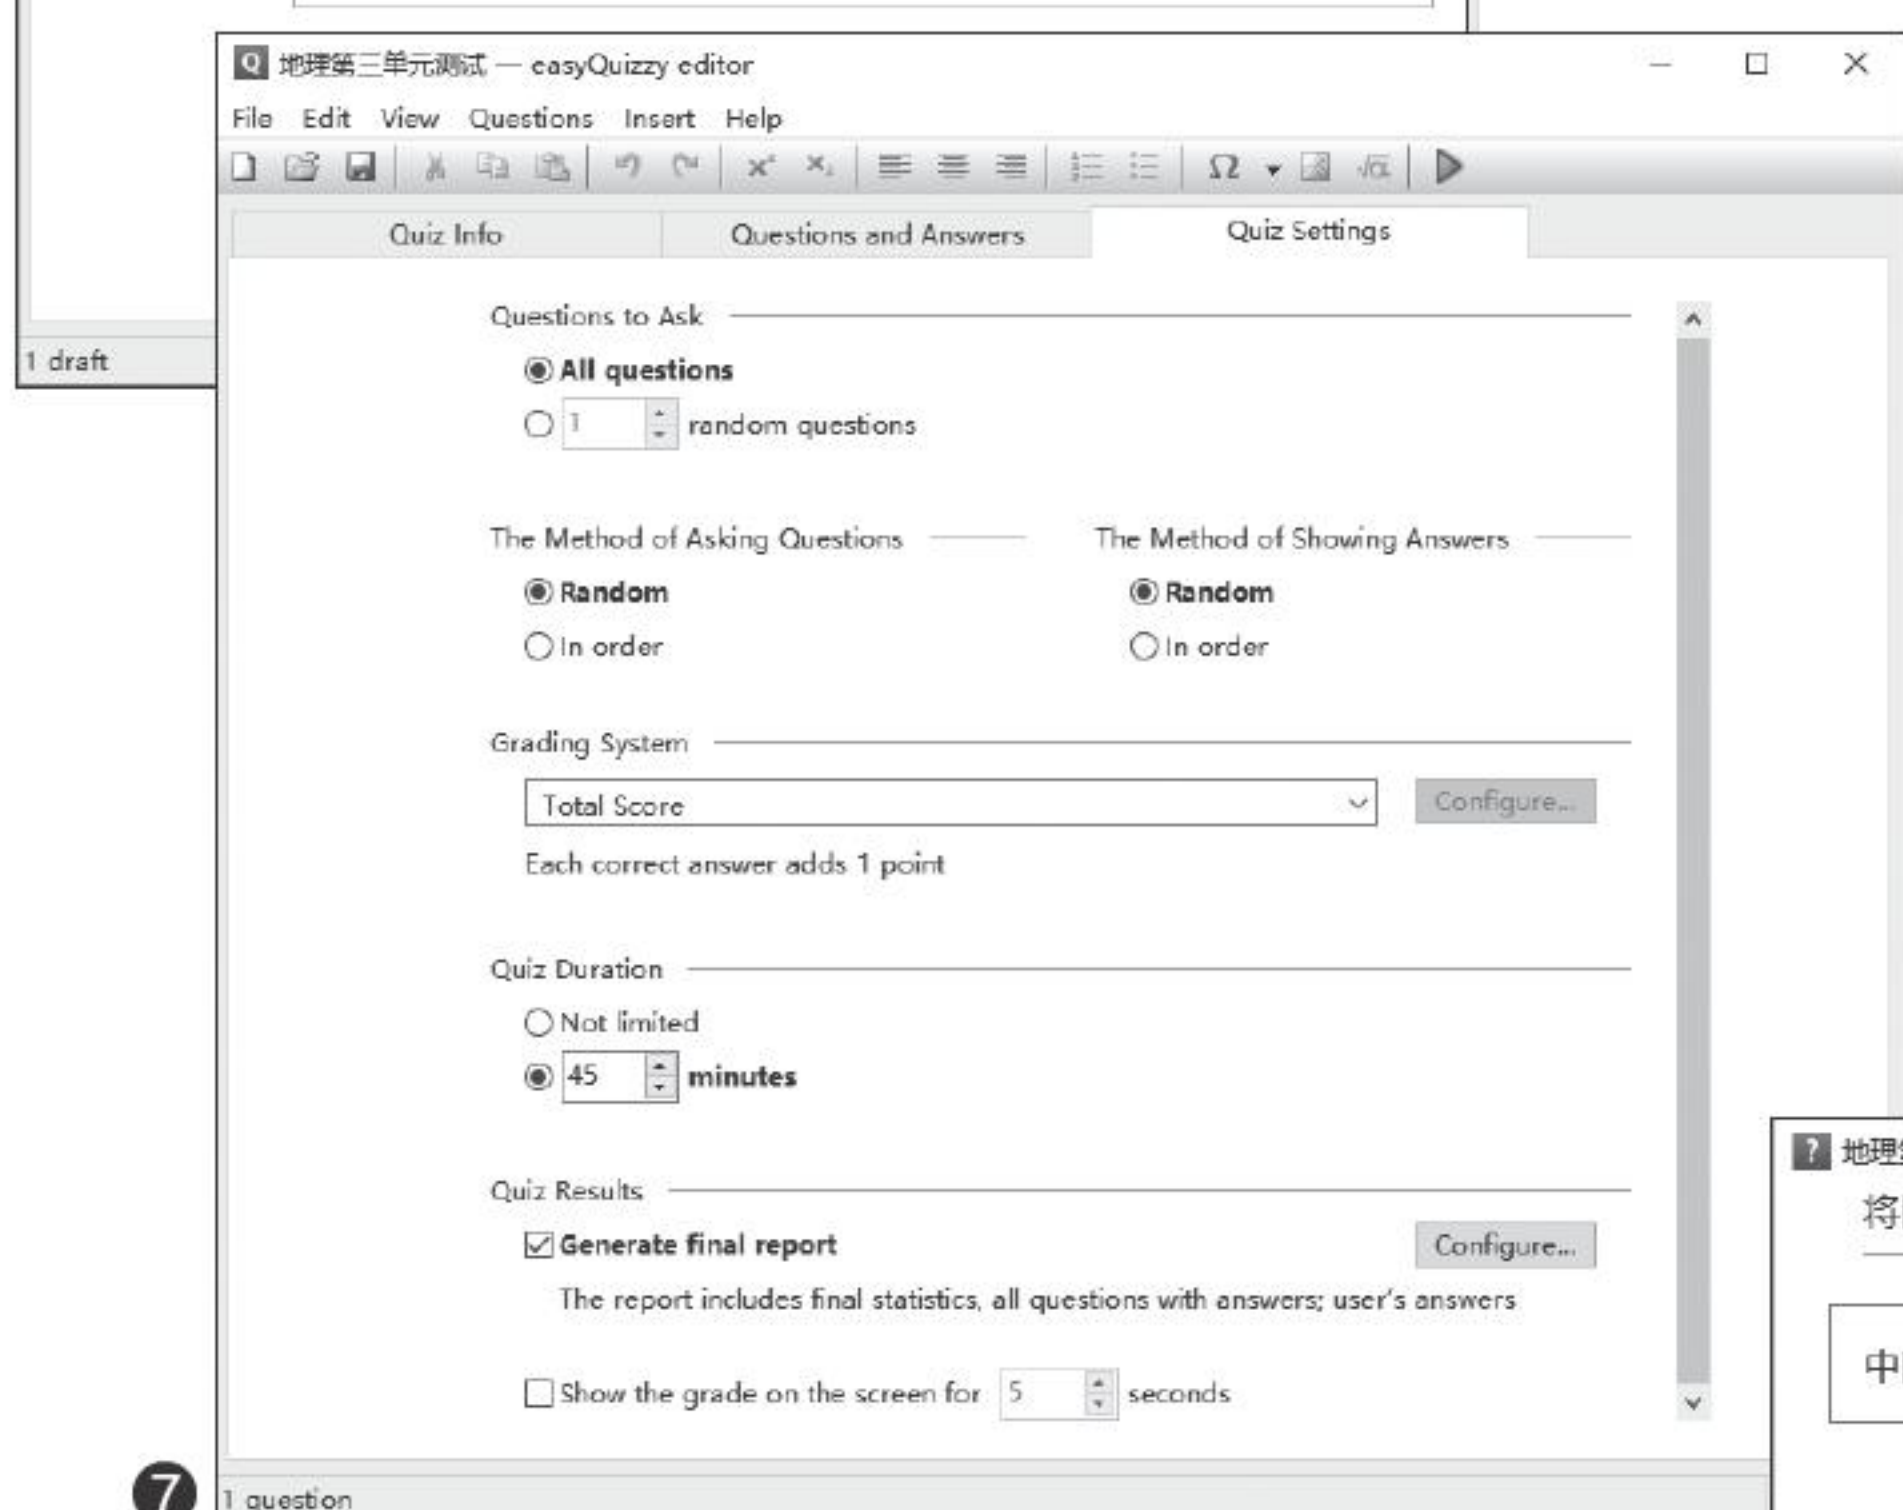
1 draft

地理第三单元测试 — easyQuizzy editor

File Edit View Questions Insert Help

Quiz Info | Questions and Answers | Quiz Settings

Questions to Ask

All questions

1 random questions

The Method of Asking Questions

Random

In order

The Method of Showing Answers

Random

In order

Grading System

Total Score

Configure...

Each correct answer adds 1 point

Quiz Duration

Not limited

45 minutes

Quiz Results

Generate final report

Configure...

The report includes final statistics, all questions with answers; user's answers

Show the grade on the screen for 5 seconds

1 question

7

地理

将

中